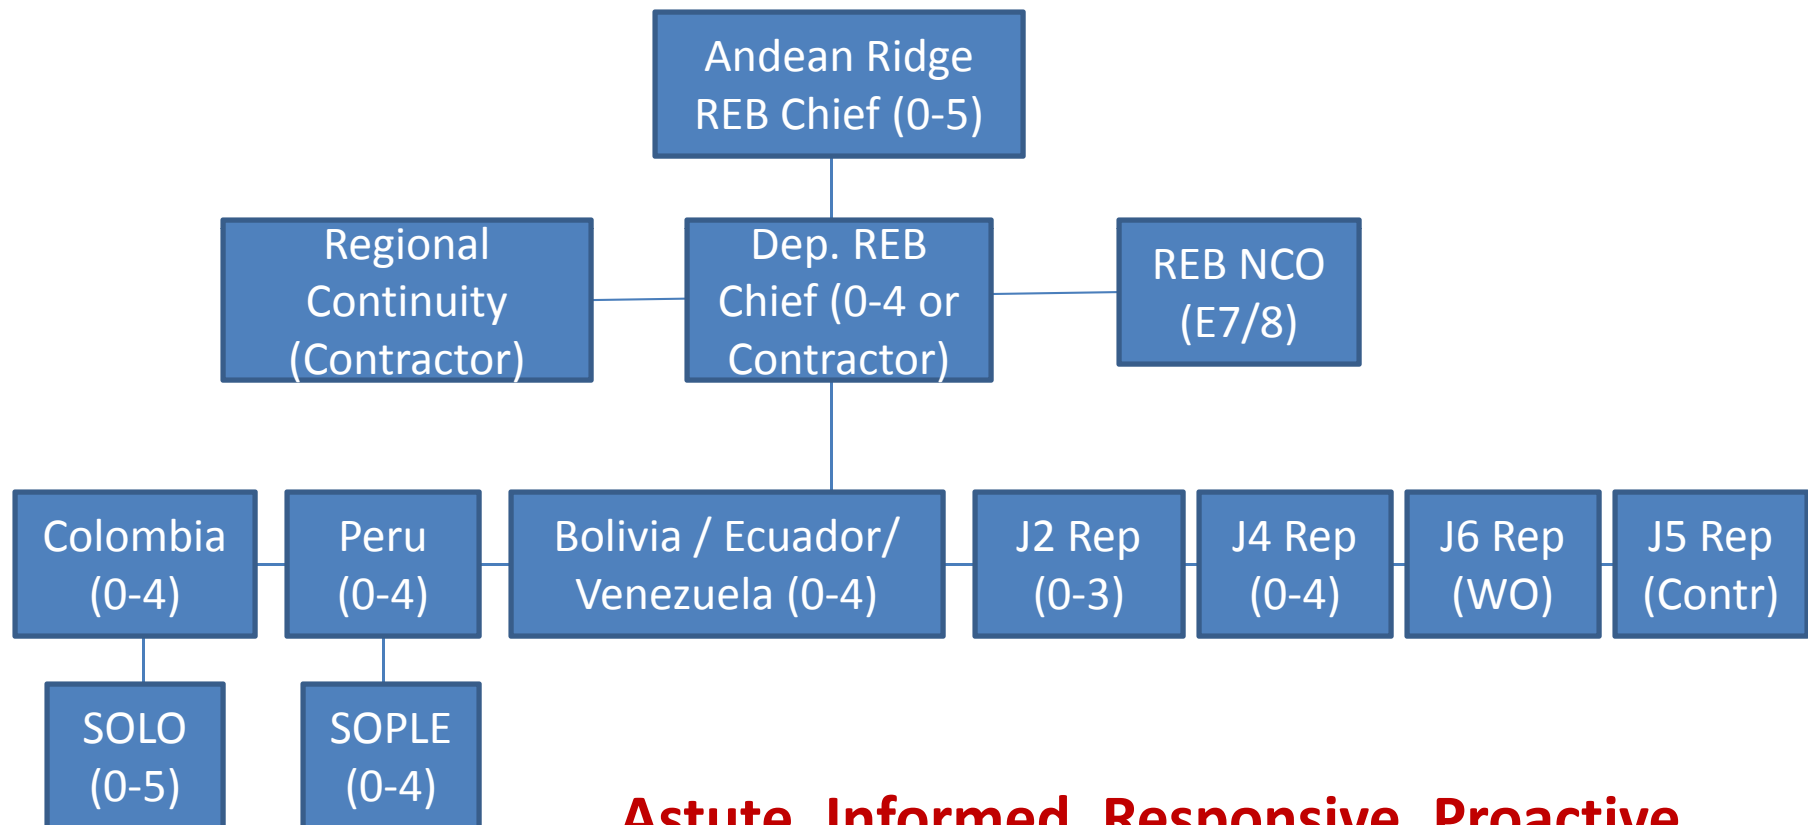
Andean Ridge REB Chief (0-5)

Regional Continuity (Contractor)

Dep. REB Chief (0-4 or Contractor)

REB NCO (E7/8)

Colombia (0-4)

Peru (0-4)

Bolivia / Ecuador/ Venezuela (0-4)

J2 Rep (0-3)

J4 Rep (0-4)

J6 Rep (WO)

J5 Rep (Contr)

SOLO (0-5)

SOPLE (0-4)

Astute, Informed, Responsive, Proactive